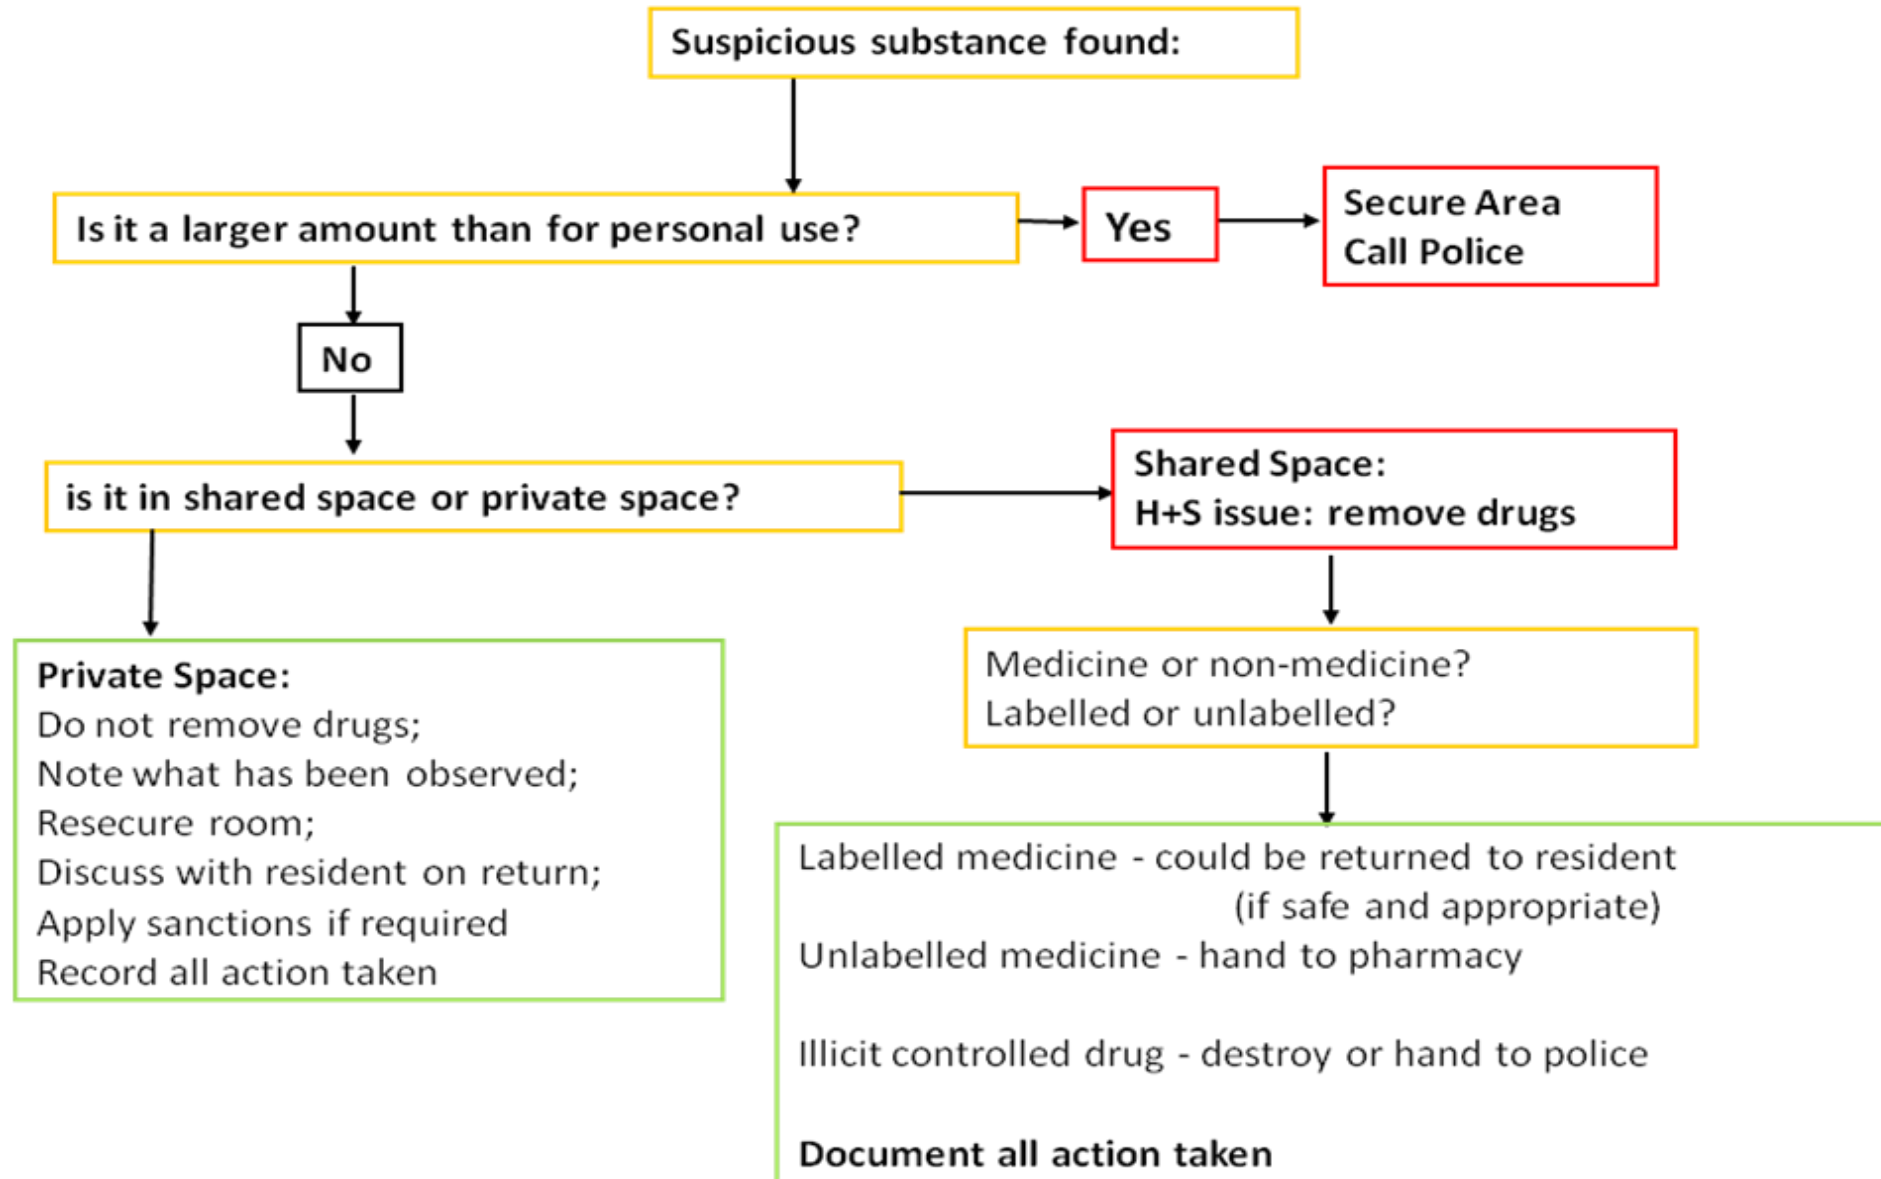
Suspicious substance found:

Is it a larger amount than for personal use?

Yes

Secure Area
Call Police

No

is it in shared space or private space?

Shared Space:
H+S issue: remove drugs

Private Space:
Do not remove drugs;
Note what has been observed;
Resecure room;
Discuss with resident on return;
Apply sanctions if required
Record all action taken

Medicine or non-medicine?
Labelled or unlabelled?

Labelled medicine - could be returned to resident (if safe and appropriate)
Unlabelled medicine - hand to pharmacy

Illicit controlled drug - destroy or hand to police

Document all action taken